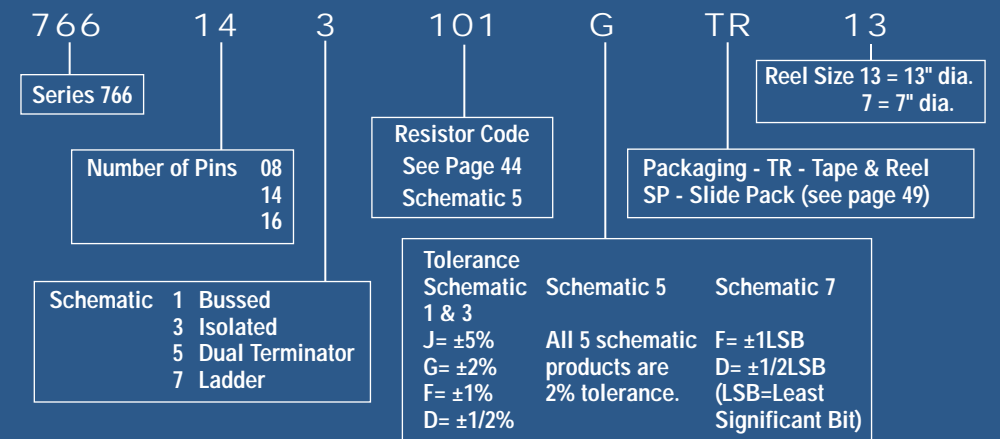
766 14 3 101 G TR 13

Series 766

Number of Pins 08
14
16

Schematic 1 Bussed
3 Isolated
5 Dual Terminator
7 Ladder

Resistor Code
See Page 44
Schematic 5

Tolerance

| Schematic 1 & 3 | Schematic 5 | Schematic 7 |
|---|---|---|
| J= ±5% | All 5 schematic | F= ±1LSB |
| G= ±2% | products are | D= ±1/2LSB |
| F= ±1% | 2% tolerance. | (LSB=Least |
| D= ±1/2% | | Significant Bit) |

Packaging - TR - Tape & Reel
SP - Slide Pack (see page 49)

Reel Size 13 = 13" dia.
7 = 7" dia.